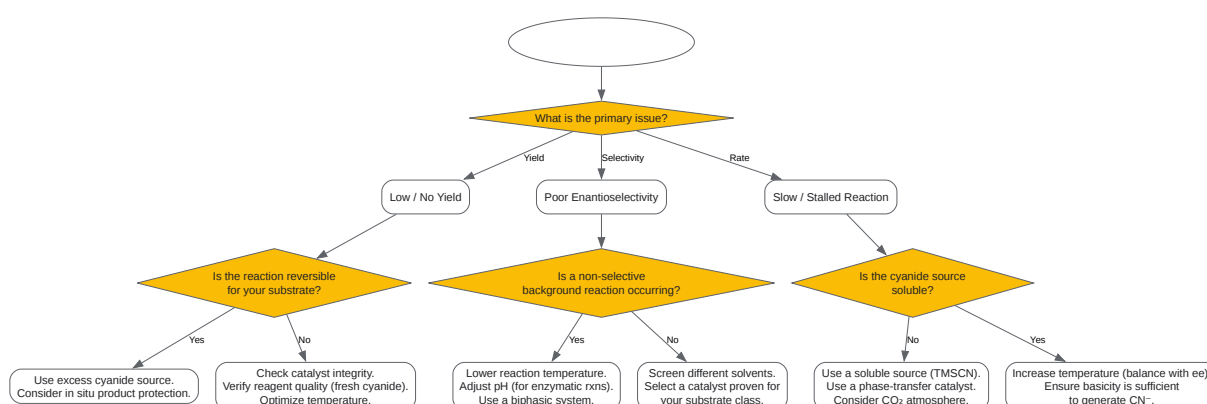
What is the primary issue?

Yield

Selectivity

Rate

Low / No Yield

Poor Enantioselectivity

Slow / Stalled Reaction

Is the reaction reversible for your substrate?

Is a non-selective background reaction occurring?

Is the cyanide source soluble?

Yes

No

Yes

No

No

Yes

Use excess cyanide source. Consider in situ product protection.

Check catalyst integrity. Verify reagent quality (fresh cyanide). Optimize temperature.

Lower reaction temperature. Adjust pH (for enzymatic rxns). Use a biphasic system.

Screen different solvents. Select a catalyst proven for your substrate class.

Use a soluble source (TMSCN). Use a phase-transfer catalyst. Consider $CO_2$ atmosphere.

Increase temperature (balance with ee) Ensure basicity is sufficient to generate $CN^-$.